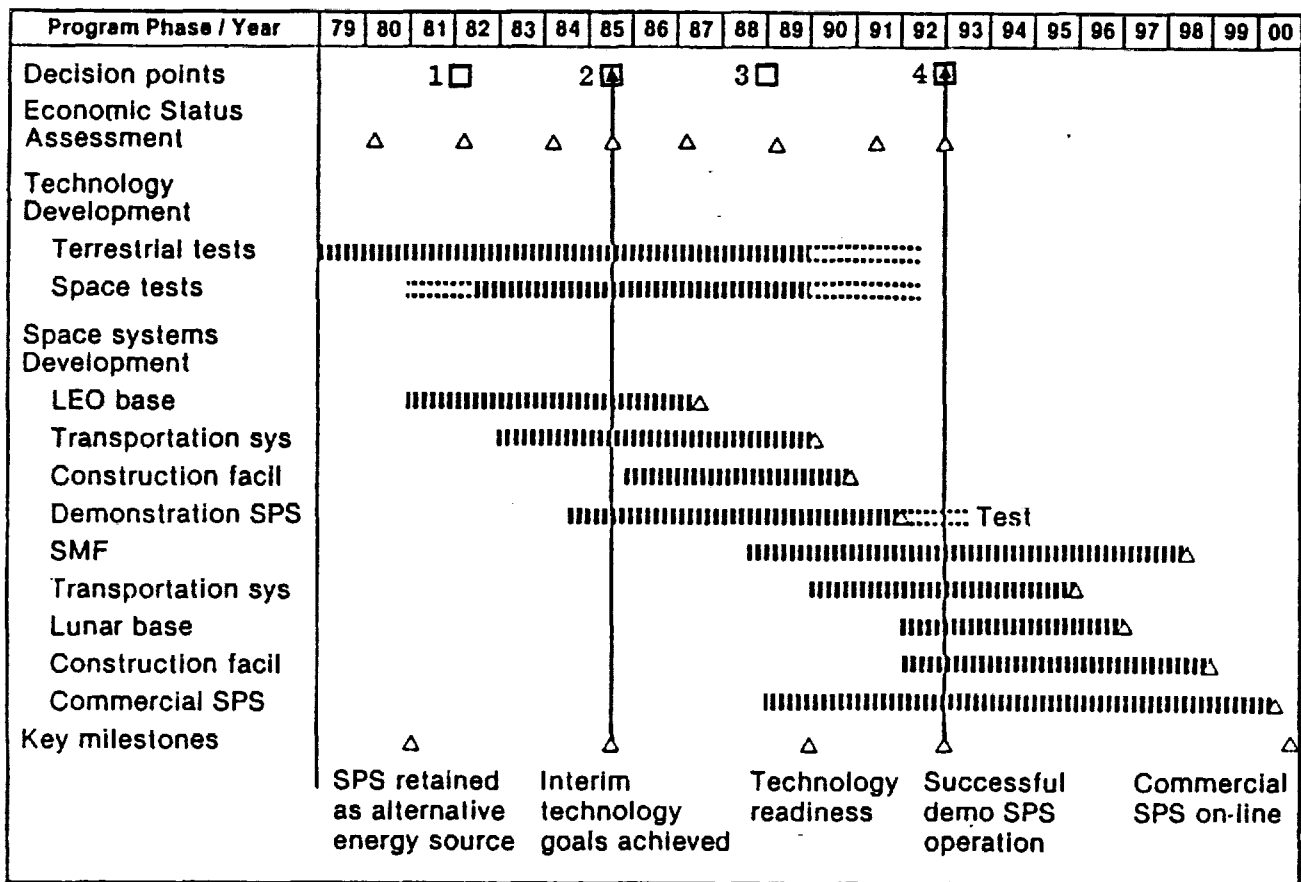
| Program Phase / Year | 79 | 80 | 81 | 82 | 83 | 84 | 85 | 86 | 87 | 88 | 89 | 90 | 91 | 92 | 93 | 94 | 95 | 96 | 97 | 98 | 99 | 00 |
|---|---|---|---|---|---|---|---|---|---|---|---|---|---|---|---|---|---|---|---|---|---|---|

Decision points 1 2 3 4
Economic Status Assessment
Technology Development
Terrestrial tests
Space tests
Space systems Development
LEO base
Transportation sys
Construction facil
Demonstration SPS Test
SMF
Transportation sys
Lunar base
Construction facil
Commercial SPS
Key milestones

SPS retained as alternative energy source

Interim technology goals achieved

Technology readiness

Successful demo SPS operation

Commercial SPS on-line